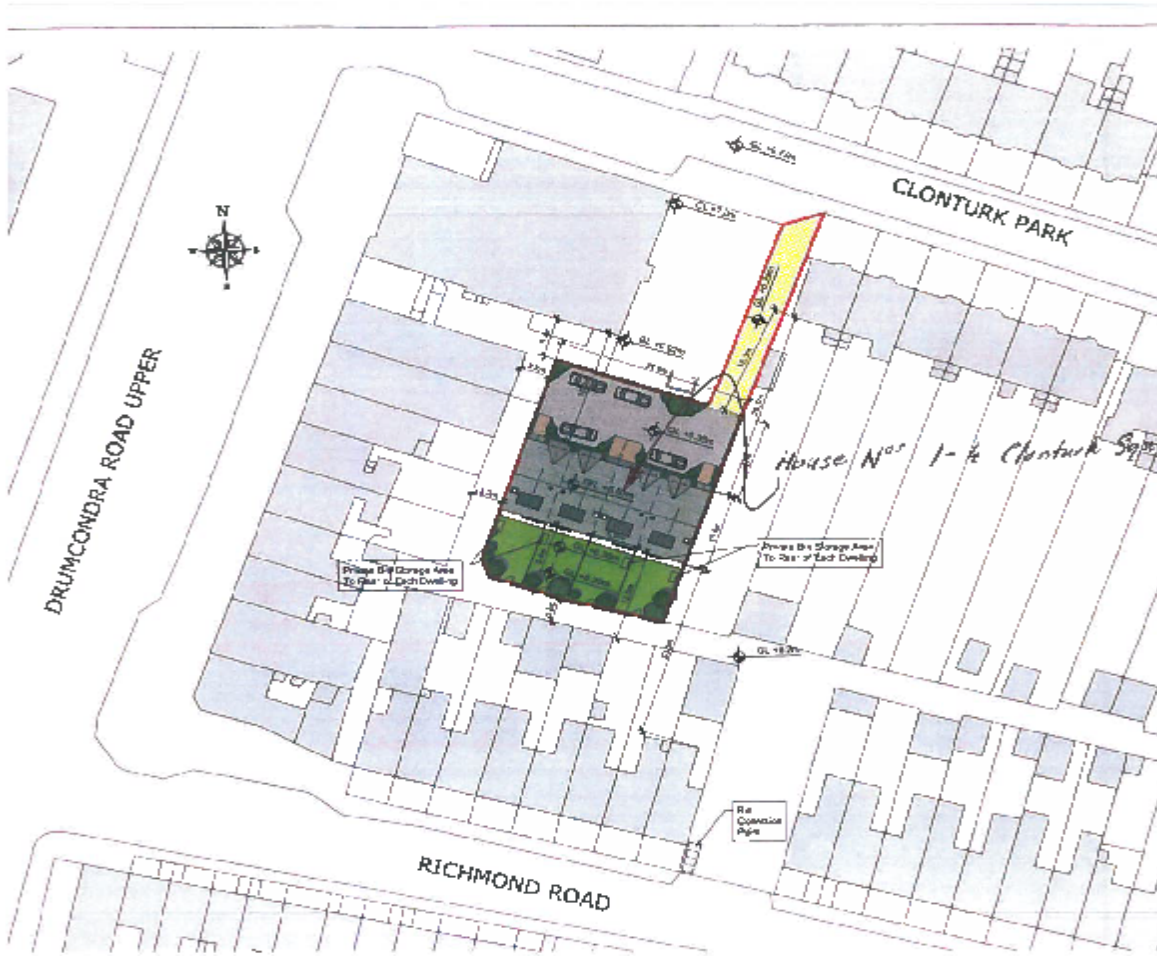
CLONTURK PARK

N

DRUMCONDRA ROAD UPPER

House N^os 1-4 Clonturk Sq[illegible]

Private Bin Storage Area To Rear of Each Dwelling

Private Bin Storage Area To Rear of Each Dwelling

Re Connection Pipe

RICHMOND ROAD